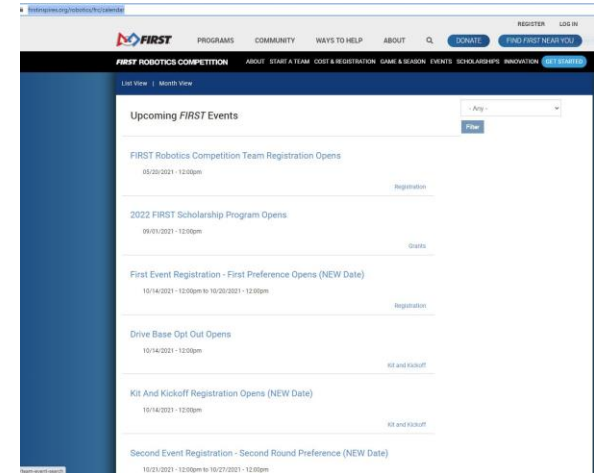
firstinspires.org/robotics/frc/calendar

REGISTER LOG IN

FIRST PROGRAMS COMMUNITY WAYS TO HELP ABOUT DONATE FIND FIRST NEAR YOU

FIRST ROBOTICS COMPETITION ABOUT START A TEAM COST & REGISTRATION GAME & SEASON EVENTS SCHOLARSHIPS INNOVATION GET STARTED

List View | Month View

Upcoming FIRST Events

- Any -

Filter

FIRST Robotics Competition Team Registration Opens

05/20/2021 - 12:00pm

Registration

2022 FIRST Scholarship Program Opens

09/01/2021 - 12:00pm

Grants

First Event Registration - First Preference Opens (NEW Date)

10/14/2021 - 12:00pm to 10/20/2021 - 12:00pm

Registration

Drive Base Opt Out Opens

10/14/2021 - 12:00pm

Kit and Kickoff

Kit And Kickoff Registration Opens (NEW Date)

10/14/2021 - 12:00pm

Kit and Kickoff

Second Event Registration - Second Round Preference (NEW Date)

10/23/2021 - 12:00pm to 10/27/2021 - 12:00pm

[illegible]